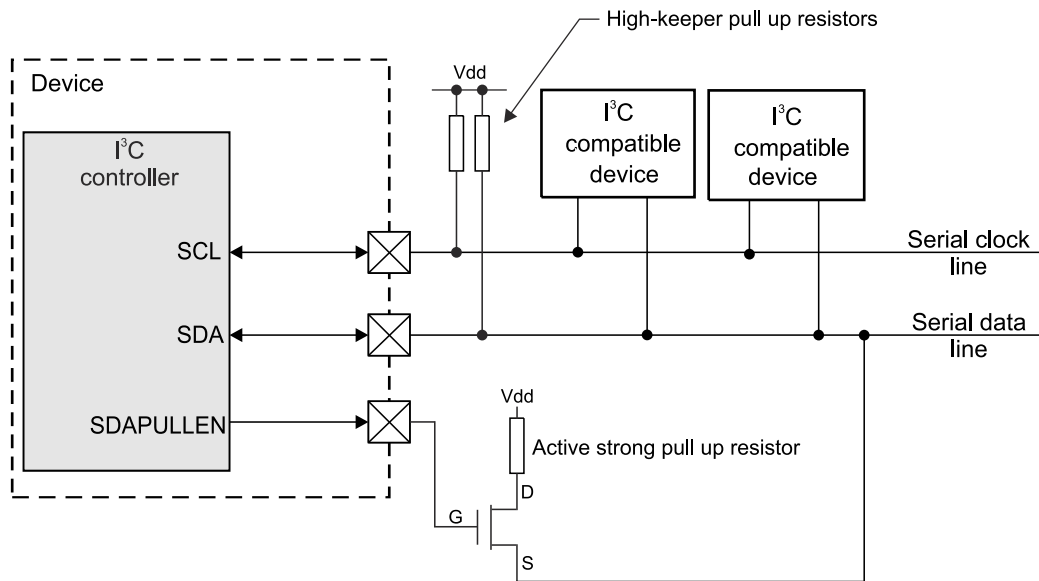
High-keeper pull up resistors

Device

Vdd

$I^3C$ controller

$I^3C$ compatible device

$I^3C$ compatible device

SCL

Serial clock line

SDA

Serial data line

SDAPULLEN

Vdd

Active strong pull up resistor

D

G

S